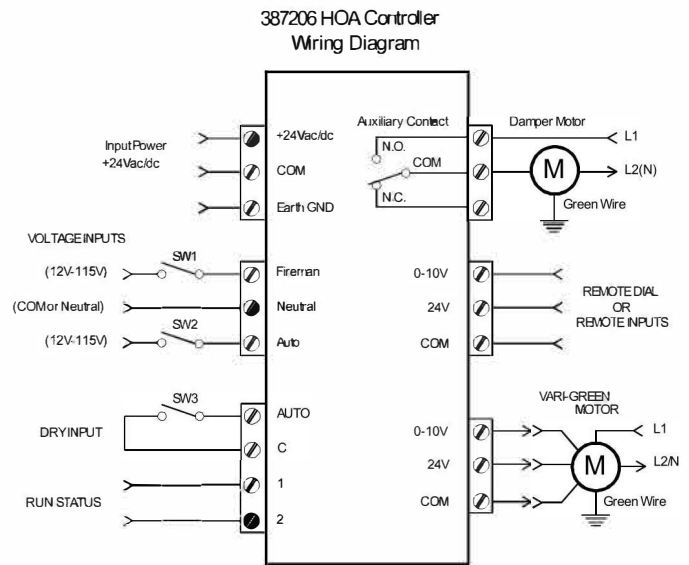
387206 HOA Controller
Wiring Diagram

Input Power
+24Vac/dc

+24Vac/dc
COM
Earth GND

Auxiliary Contact
N.O.
COM
N.C.

Damper Motor
L1
M
L2(N)
Green Wire

VOLTAGE INPUTS
SW1
(12V-115V)
(COM or Neutral)
SW2
(12V-115V)

Fireman
Neutral
Auto

0-10V
24V
COM

REMOTE DIAL
OR
REMOTE INPUTS

SW3
DRY INPUT
RUN STATUS

AUTO
C
1
2

0-10V
24V
COM

VARI-GREEN
MOTOR
L1
M
L2/N
Green Wire